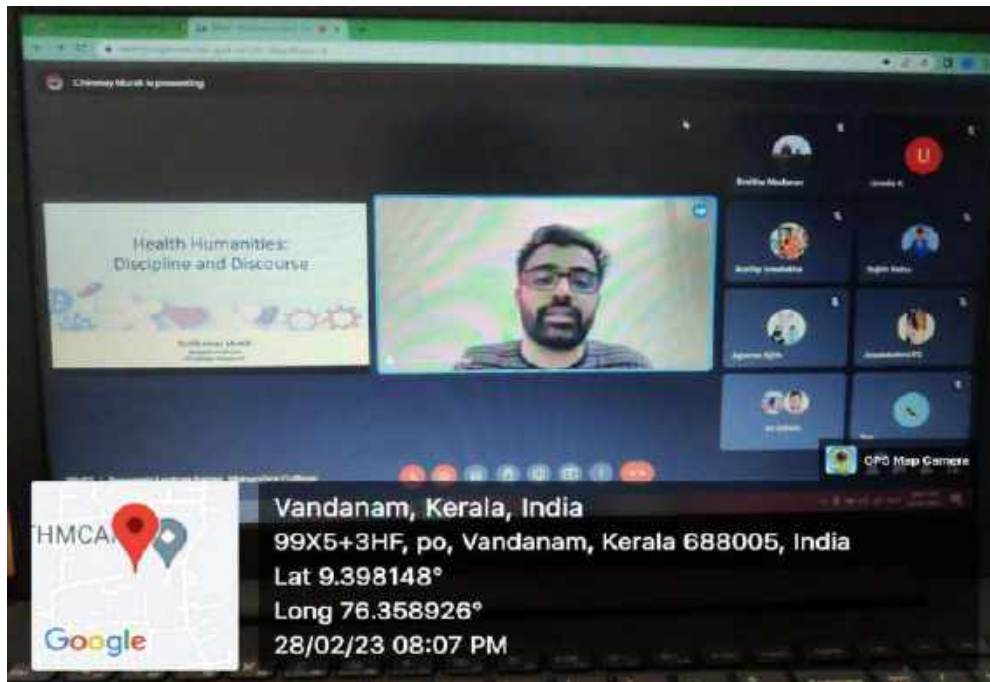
Chinmay Murali is presenting

Health Humanities: Discipline and Discourse

U

GPS Map Camera

THMCA

Google

Vandanam, Kerala, India
99X5+3HF, po, Vandanam, Kerala 688005, India
Lat 9.398148°
Long 76.358926°
28/02/23 08:07 PM